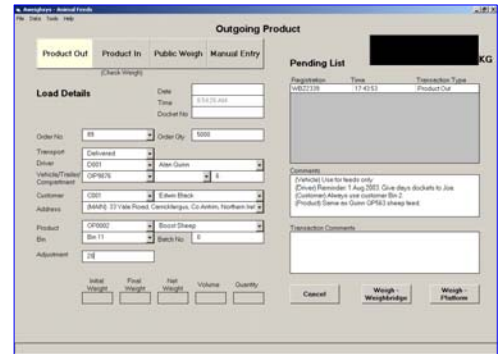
Averyboys - Animal Foods
File Data Tools Help

Outgoing Product

Product Out | Product In (Check Weigh) | Public Weigh | Manual Entry

KG

Load Details

Date
Time 07:51:26 AM
Docket No

Order No 85
Order Qty 5000
Transport Delivered
Driver D001 Alan Guinn
Vehicle/Trailer/Compartment OP5676 6
Customer C001 Edwin Black
Address (MAIN) 33 Vale Road, Carrickfergus, Co Antrim, Northern Irel
Product OP0002 Boost Sheep
Bin Bin 11 Batch No 0
Adjustment 28

Initial Weight | Final Weight | Nett Weight | Volume | Quantity

Pending List

| Registration | Time | Transaction Type |
|---|---|---|
| WBZ2338 | 17:43:53 | Product Out |

Comments
(Vehicle) Use for feeds only.
(Driver) Reminder: 1 Aug 2003. Give days dockets to Joe.
(Customer) Always use customer Bin 2.
(Product) Same as Guinn OP563 sheep feed.

Transaction Comments

Cancel | Weigh - Weighbridge | Weigh - Platform